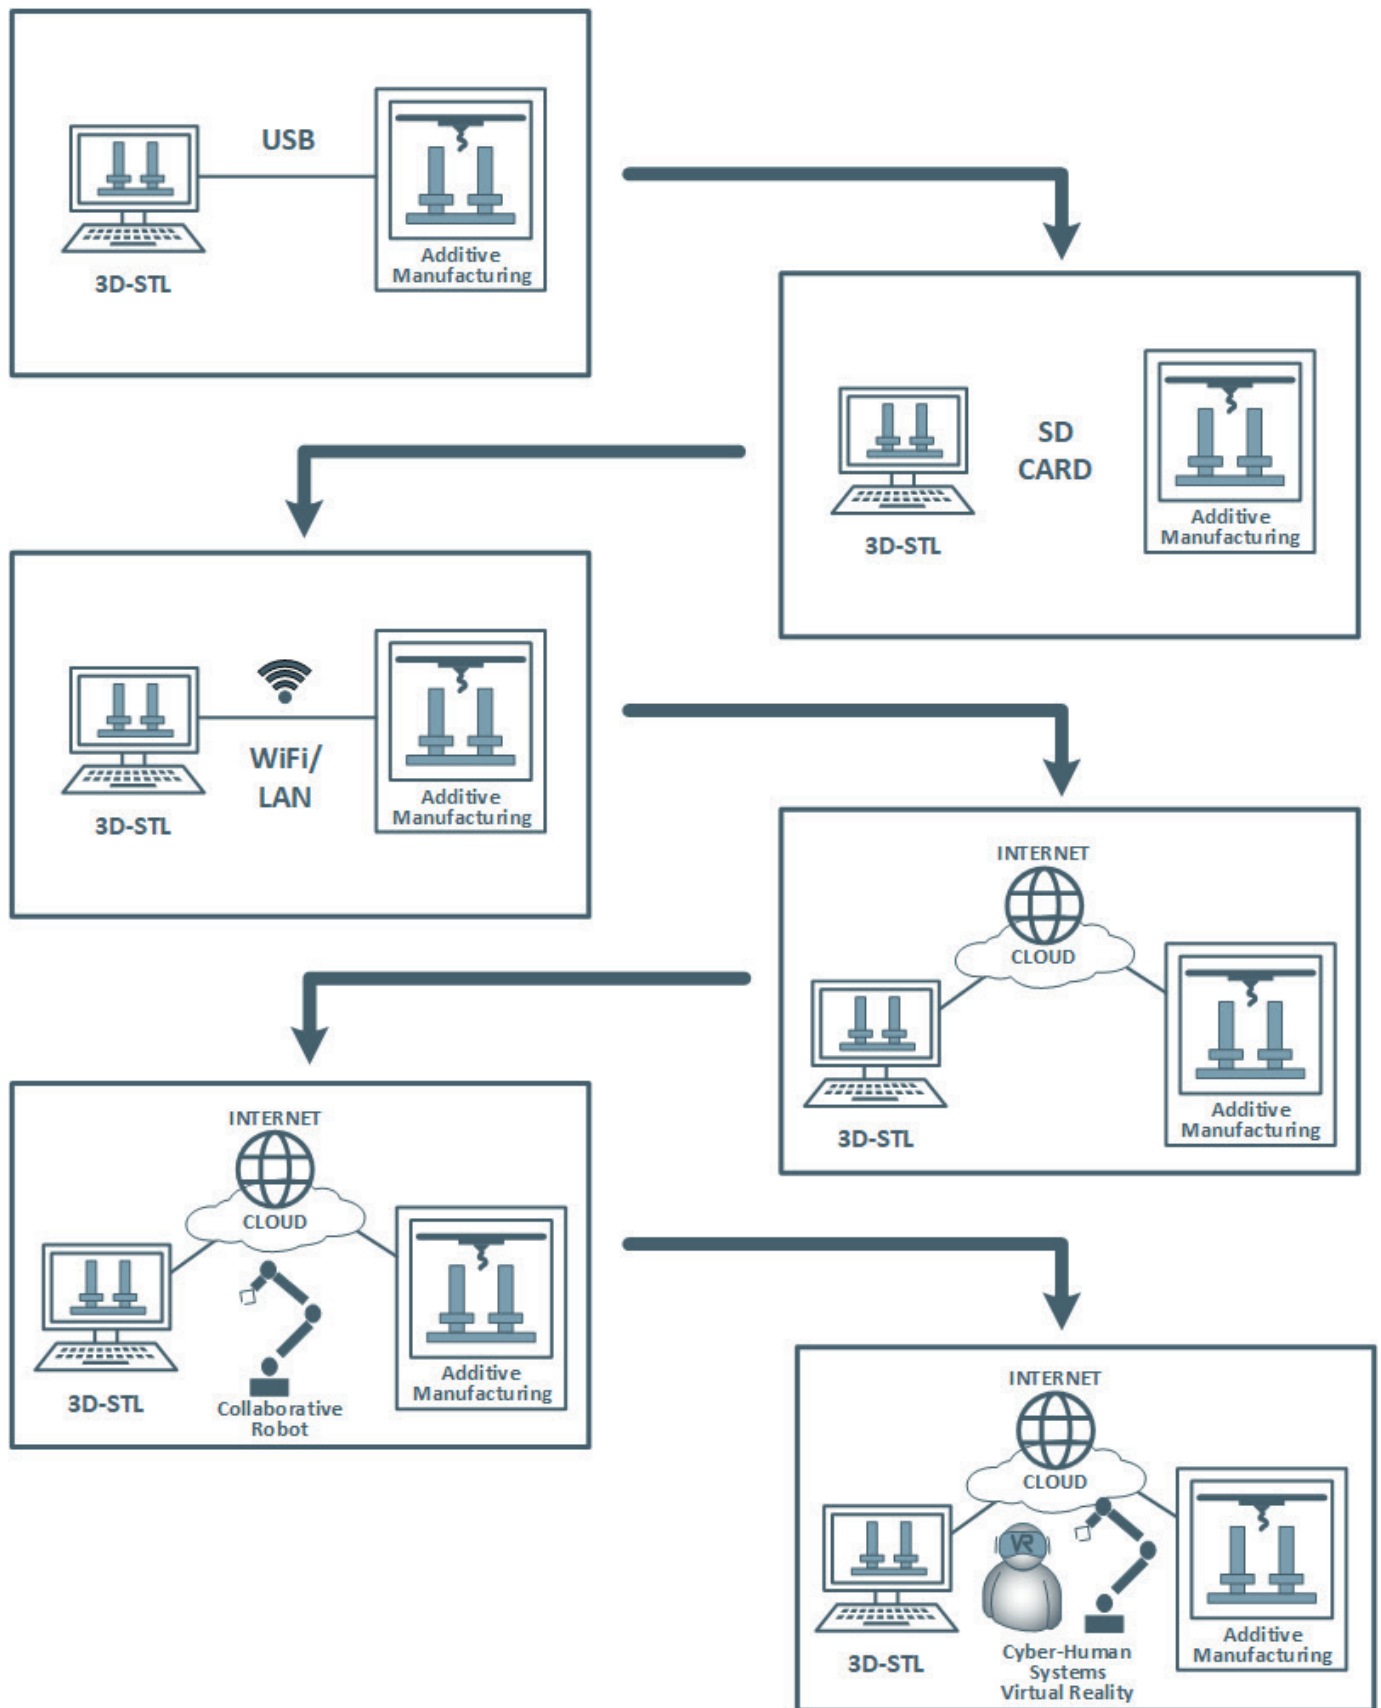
USB

3D-STL

Additive Manufacturing

SD CARD

3D-STL

Additive Manufacturing

WiFi/ LAN

3D-STL

Additive Manufacturing

INTERNET

CLOUD

3D-STL

Additive Manufacturing

INTERNET

CLOUD

3D-STL

Collaborative Robot

Additive Manufacturing

INTERNET

CLOUD

VR

3D-STL

Cyber-Human Systems Virtual Reality

Additive Manufacturing